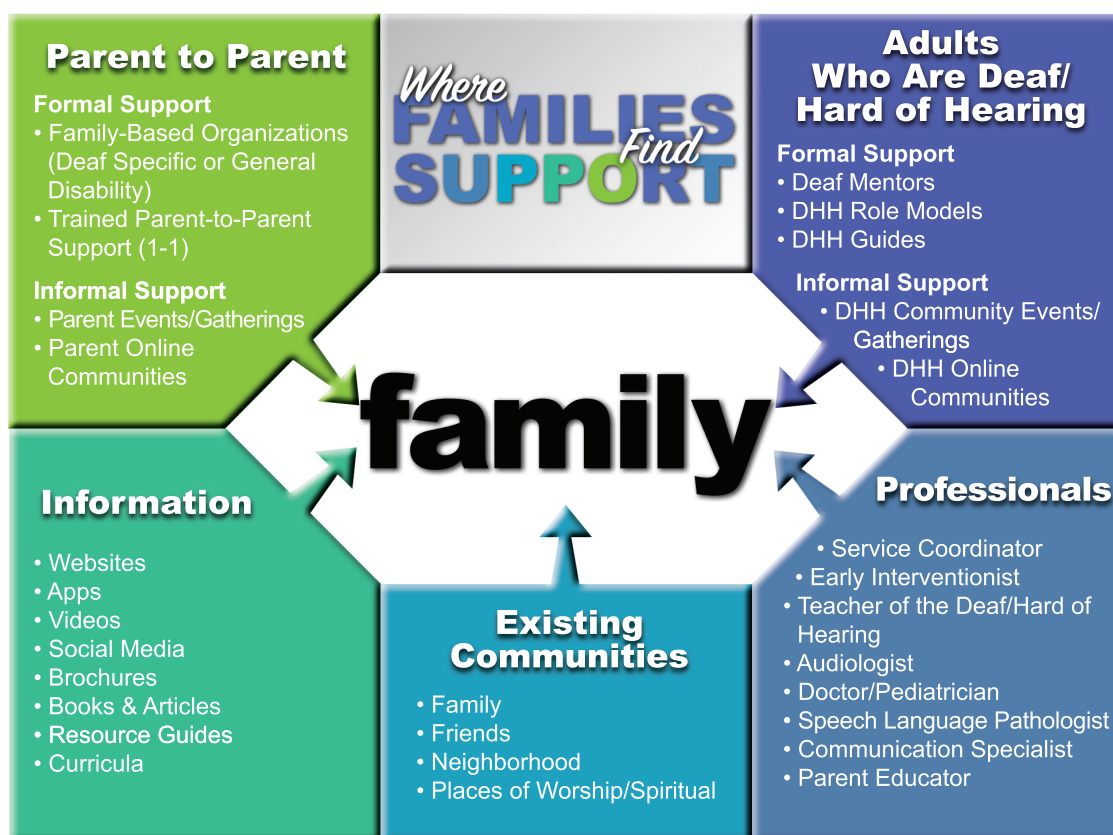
Parent to Parent

Formal Support
• Family-Based Organizations (Deaf Specific or General Disability)
• Trained Parent-to-Parent Support (1-1)

Informal Support
• Parent Events/Gatherings
• Parent Online Communities

Where FAMILIES Find SUPPORT

Adults Who Are Deaf/ Hard of Hearing

Formal Support
• Deaf Mentors
• DHH Role Models
• DHH Guides

Informal Support
• DHH Community Events/ Gatherings
• DHH Online Communities

family

Information

• Websites
• Apps
• Videos
• Social Media
• Brochures
• Books & Articles
• Resource Guides
• Curricula

Existing Communities

• Family
• Friends
• Neighborhood
• Places of Worship/Spiritual

Professionals

• Service Coordinator
• Early Interventionist
• Teacher of the Deaf/Hard of Hearing
• Audiologist
• Doctor/Pediatrician
• Speech Language Pathologist
• Communication Specialist
• Parent Educator